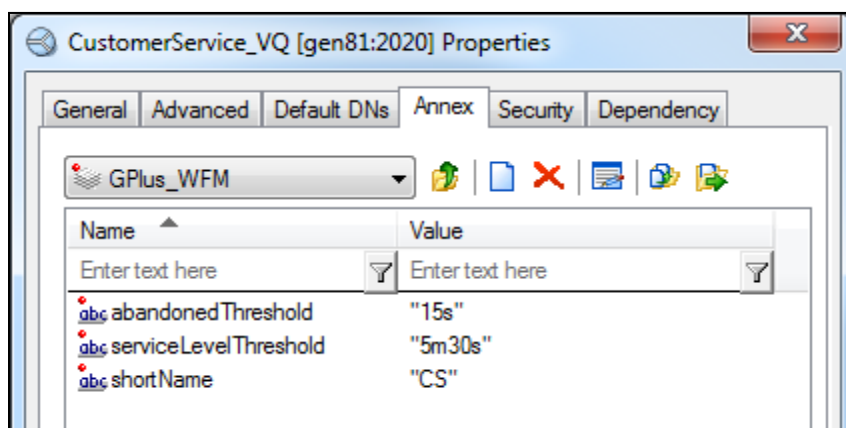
CustomerService_VQ [gen81:2020] Properties

General | Advanced | Default DNs | Annex | Security | Dependency

GPlus_WFM

| Name | Value |
|---|---|
| Enter text here | Enter text here |
| abc abandonedThreshold | "15s" |
| abc serviceLevelThreshold | "5m30s" |
| abc shortName | "CS" |